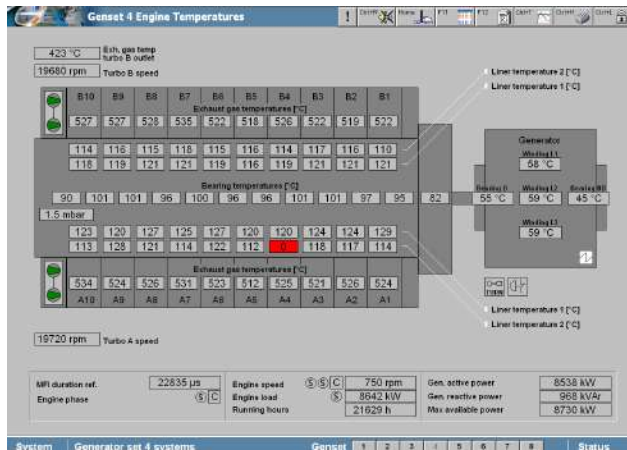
Genset 4 Engine Temperatures

423 °C Exh. gas temp turbo B outlet
19680 rpm Turbo B speed

Liner temperature 2 [°C]
Liner temperature 1 [°C]

B10 B9 B8 B7 B6 B5 B4 B3 B2 B1
Exhaust gas temperatures [°C]
527 527 528 535 522 518 526 522 519 522

114 116 115 118 115 116 114 117 116 110
118 119 121 121 119 116 119 121 121 121

Bearing temperatures [°C]
90 101 101 96 100 96 96 101 101 97 95 82

1.5 mbar

123 120 127 125 127 120 120 124 124 129
113 128 121 114 122 112 0 118 117 114

Exhaust gas temperatures [°C]
534 524 526 531 523 512 525 521 526 524
A10 A9 A8 A7 A6 A5 A4 A3 A2 A1

Generator
Winding L1
58 °C
Bearing II 55 °C
Winding L2 59 °C
Bearing III 45 °C
Winding L3
59 °C

Liner temperature 1 [°C]
Liner temperature 2 [°C]

19720 rpm Turbo A speed

MFI duration ref. 22835 µs
Engine phase

Engine speed 750 rpm
Engine load 8642 kW
Running hours 21629 h

Gen. active power 8538 kW
Gen. reactive power 968 kVAr
Max available power 8730 kW

System Generator set 4 systems Genset 1 2 3 4 5 6 7 8 Status